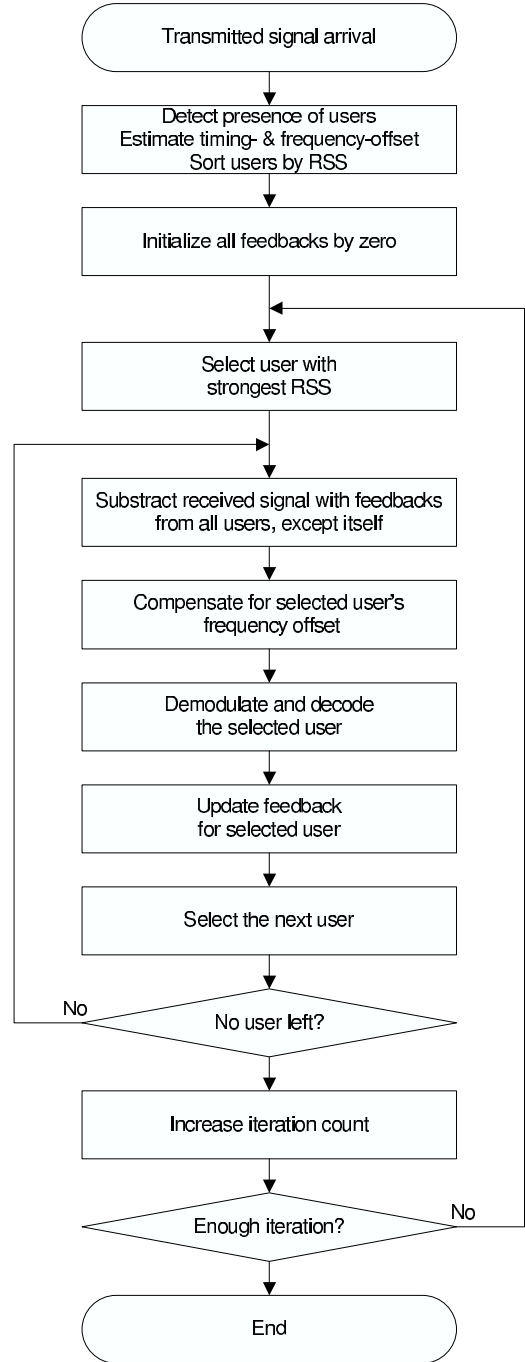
Transmitted signal arrival

Detect presence of users
Estimate timing- & frequency-offset
Sort users by RSS

Initialize all feedbacks by zero

Select user with
strongest RSS

Substract received signal with feedbacks
from all users, except itself

Compensate for selected user's
frequency offset

Demodulate and decode
the selected user

Update feedback
for selected user

Select the next user

No

No user left?

Increase iteration count

No

Enough iteration?

End